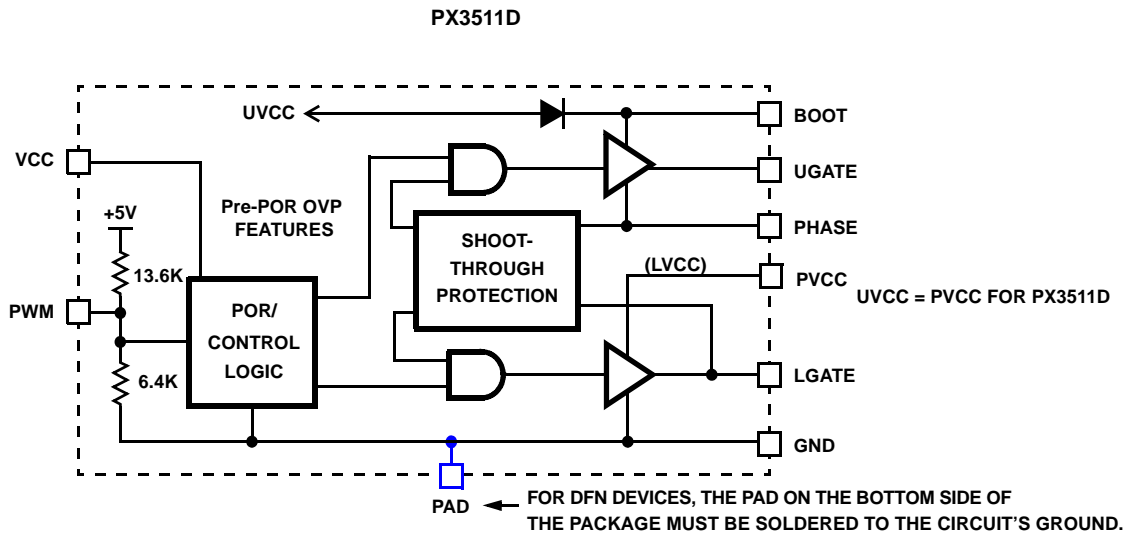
PX3511D

UVCC

BOOT

VCC

UGATE

Pre-POR OVP FEATURES

+5V

SHOOT-THROUGH PROTECTION

PHASE

(LVCC)

13.6K

PVCC

UVCC = PVCC FOR PX3511D

PWM

POR/ CONTROL LOGIC

6.4K

LGATE

GND

PAD

FOR DFN DEVICES, THE PAD ON THE BOTTOM SIDE OF THE PACKAGE MUST BE SOLDERED TO THE CIRCUIT'S GROUND.